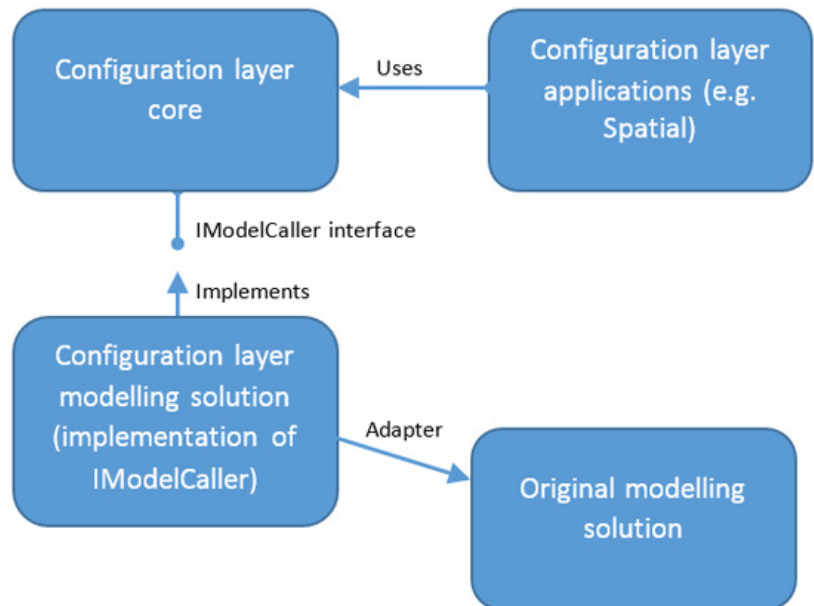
Configuration layer core

Uses

Configuration layer applications (e.g. Spatial)

IModelCaller interface

Implements

Configuration layer modelling solution (implementation of IModelCaller)

Adapter

Original modelling solution